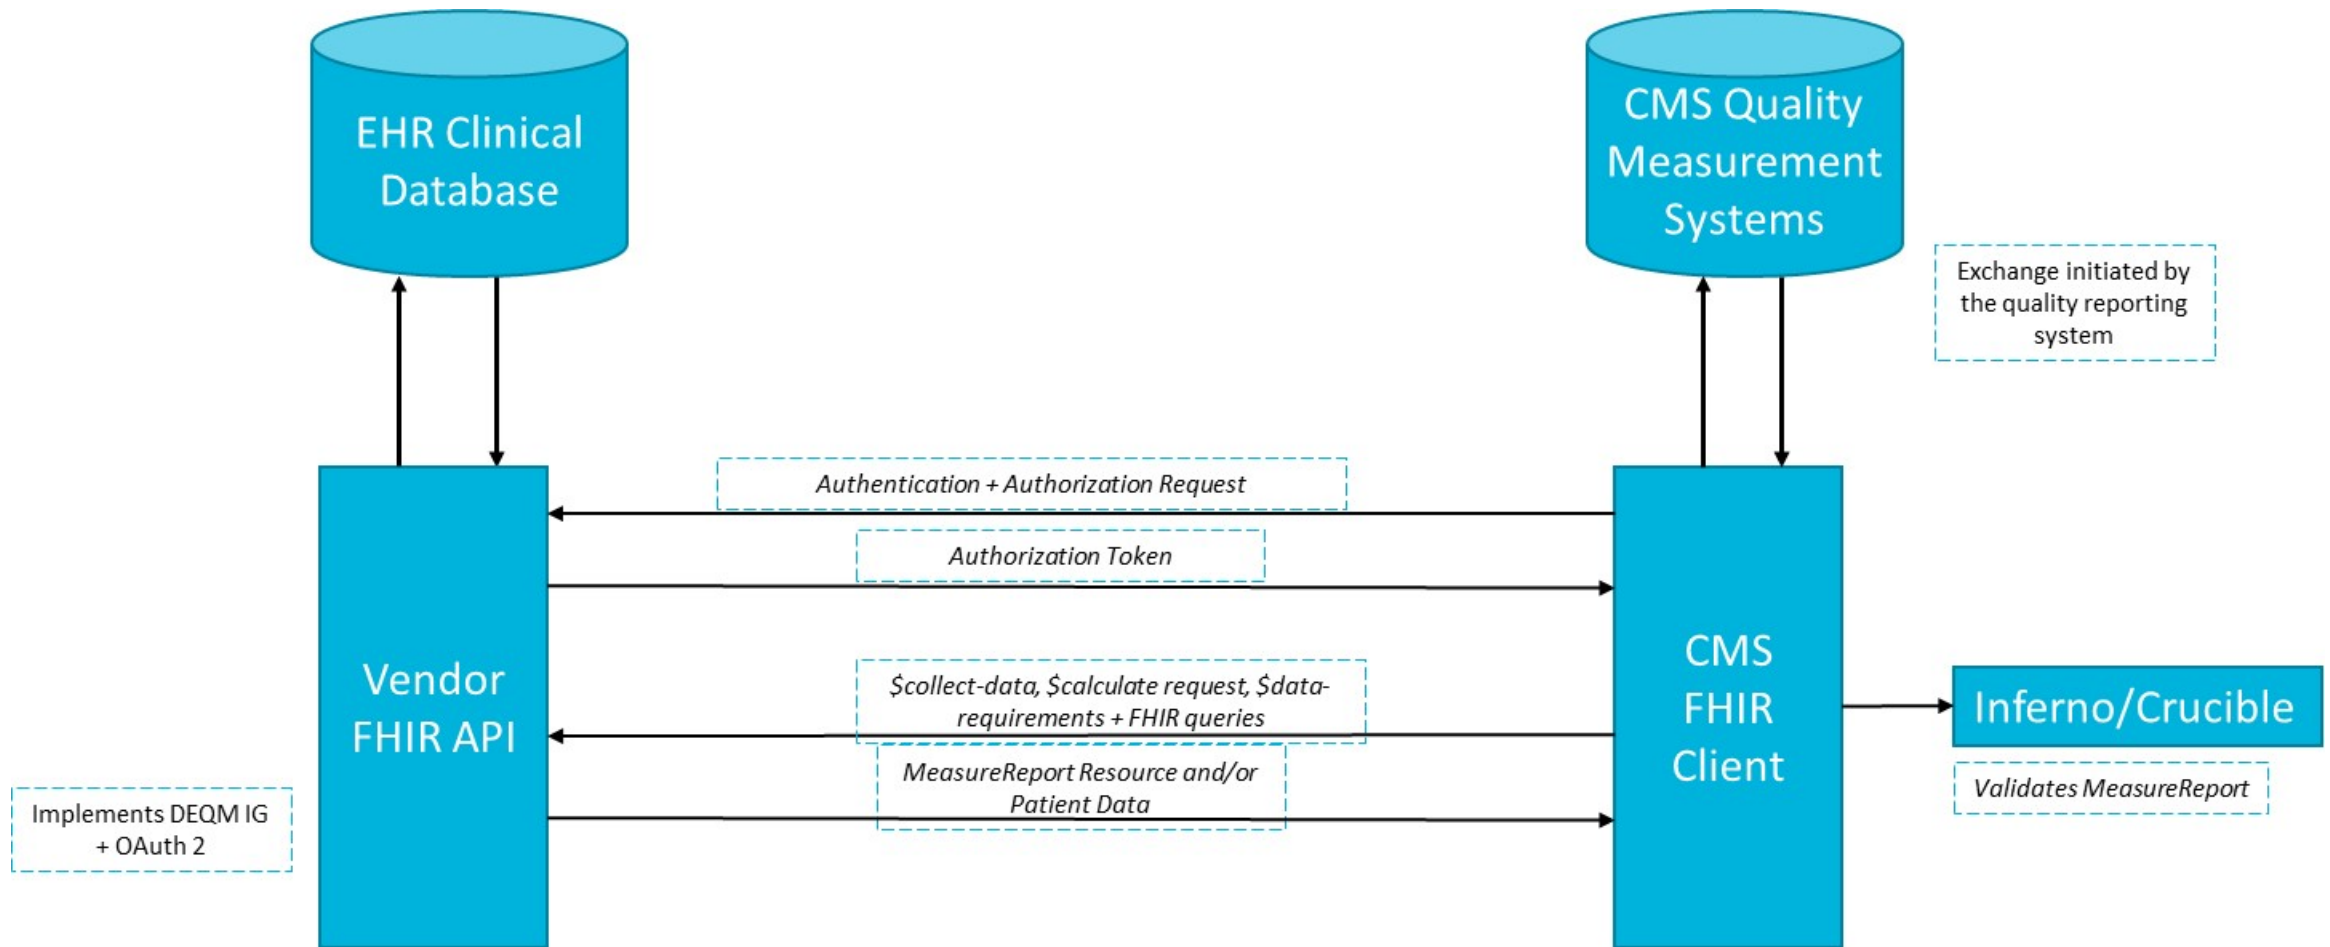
EHR Clinical Database

CMS Quality Measurement Systems

Exchange initiated by the quality reporting system

Authentication + Authorization Request

Authorization Token

Vendor FHIR API

$collect-data, $calculate request, $data-requirements + FHIR queries

MeasureReport Resource and/or Patient Data

CMS FHIR Client

Inferno/Crucible

Validates MeasureReport

Implements DEQM IG + OAuth 2